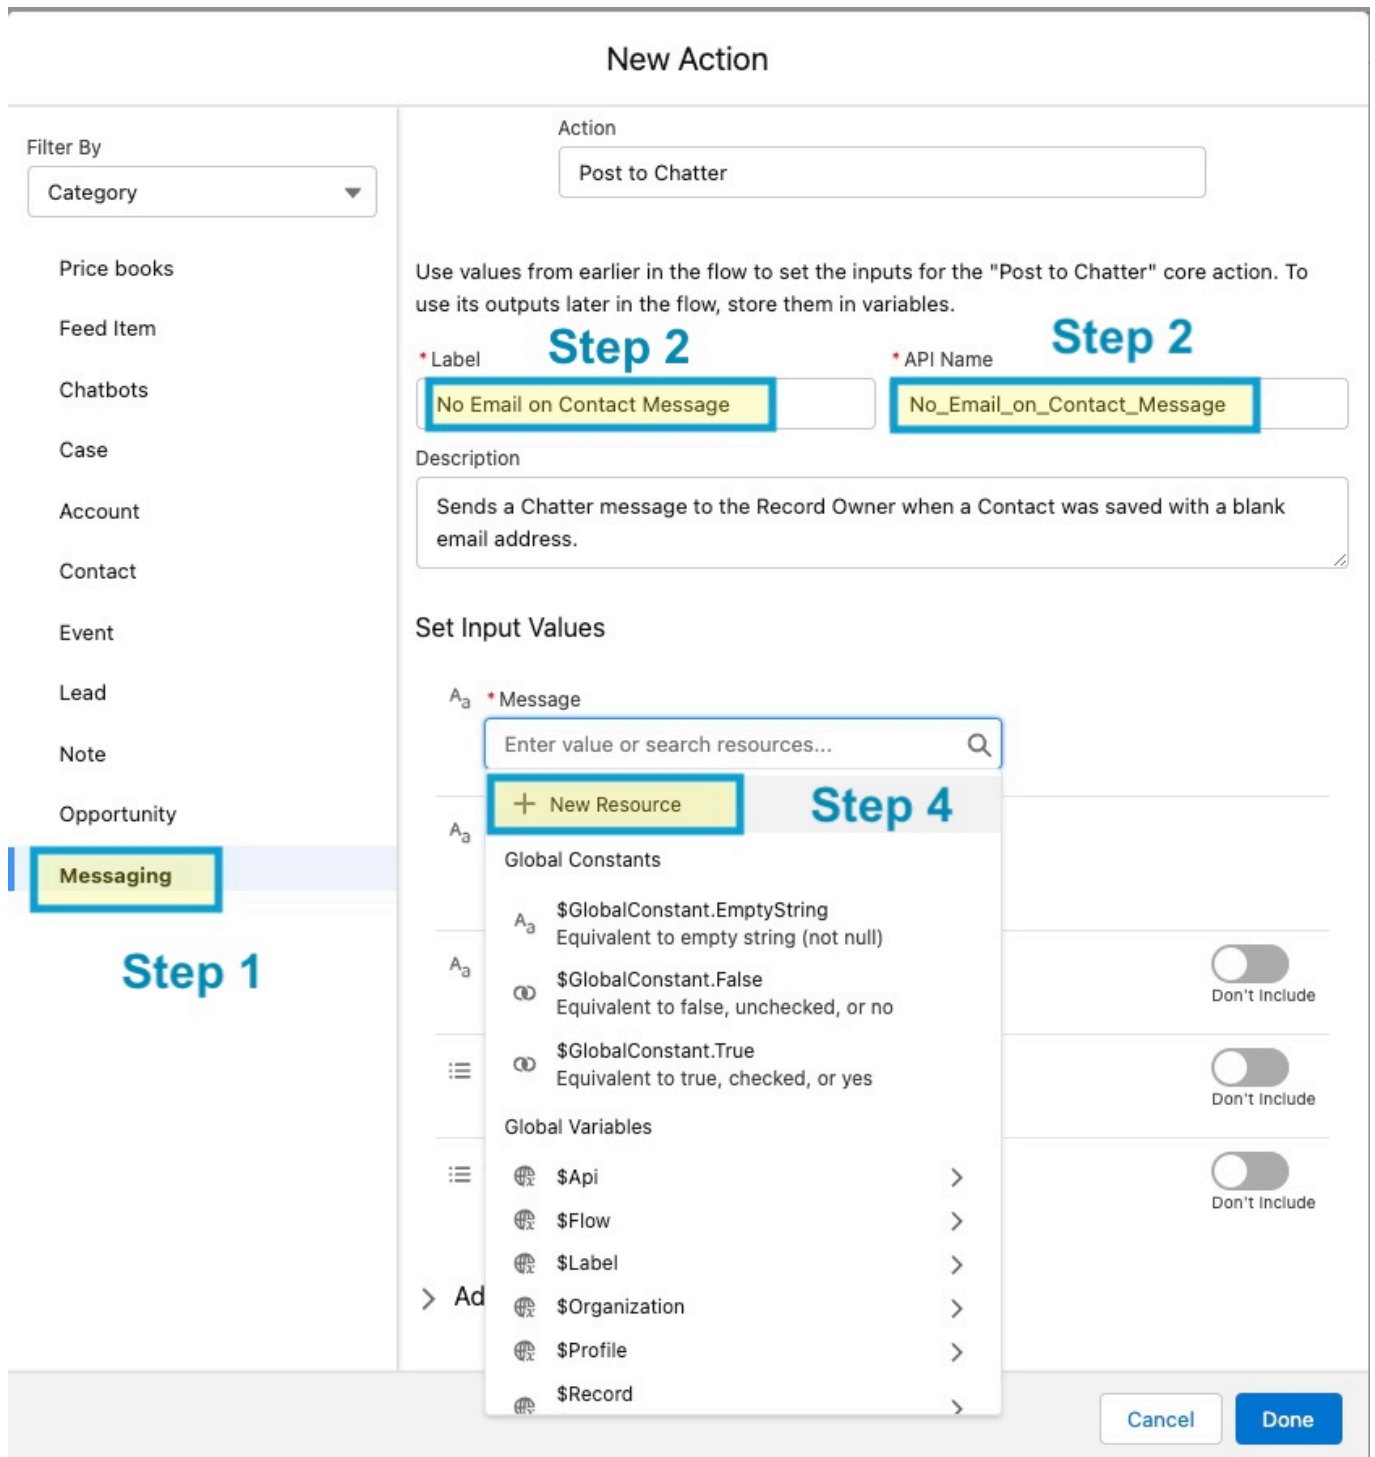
New Action

Filter By

Category

Price books

Feed Item

Chatbots

Case

Account

Contact

Event

Lead

Note

Opportunity

Messaging

Step 1

Action

Post to Chatter

Use values from earlier in the flow to set the inputs for the "Post to Chatter" core action. To use its outputs later in the flow, store them in variables.

* Label

Step 2

No Email on Contact Message

* API Name

Step 2

No_Email_on_Contact_Message

Description

Sends a Chatter message to the Record Owner when a Contact was saved with a blank email address.

Set Input Values

* Message

Enter value or search resources...

+ New Resource

Step 4

Global Constants

$GlobalConstant.EmptyString
Equivalent to empty string (not null)

$GlobalConstant.False
Equivalent to false, unchecked, or no

$GlobalConstant.True
Equivalent to true, checked, or yes

Global Variables

$Api

$Flow

$Label

$Organization

$Profile

$Record

Don't Include

Don't Include

Don't Include

Ad

Cancel

Done